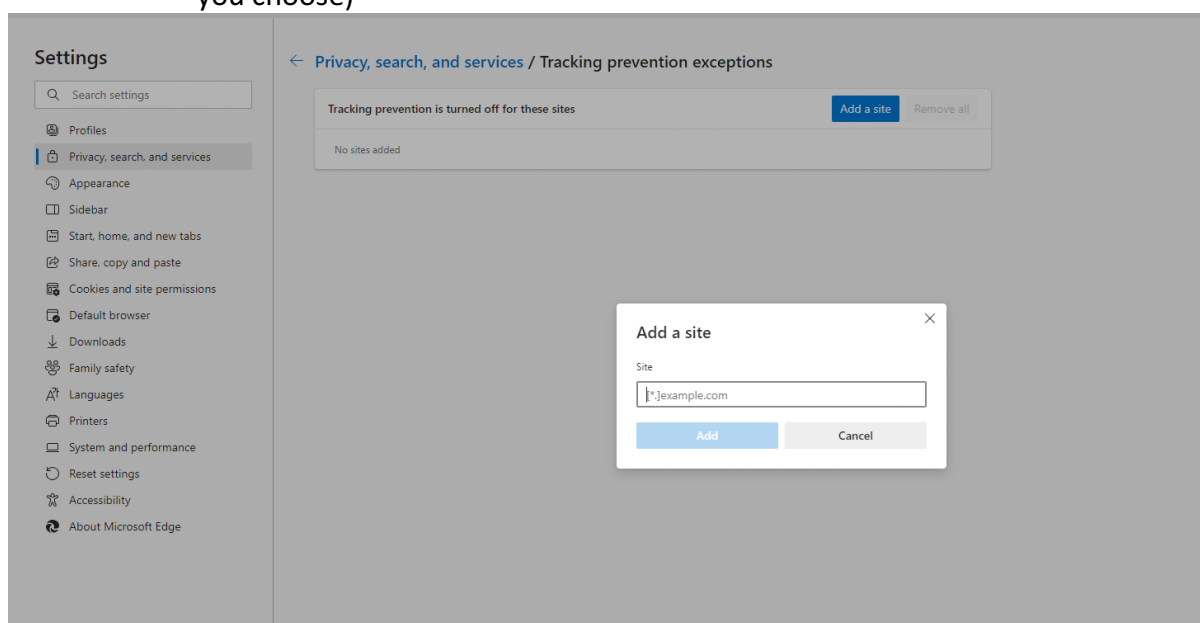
you choose)

Settings

Search settings

Profiles
Privacy, search, and services
Appearance
Sidebar
Start, home, and new tabs
Share, copy and paste
Cookies and site permissions
Default browser
Downloads
Family safety
Languages
Printers
System and performance
Reset settings
Accessibility
About Microsoft Edge

← Privacy, search, and services / Tracking prevention exceptions

Tracking prevention is turned off for these sites

Add a site

Remove all

No sites added

Add a site

Site

[*.]example.com

Add

Cancel